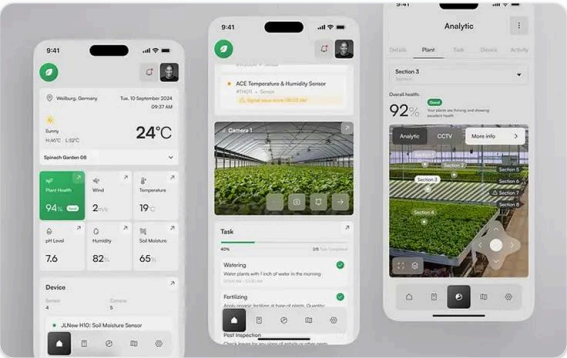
9:41

Wolfsburg, Germany
Tue, 10 September 2024

Sunny
24°C

Spinach Garden 08

Plant Health
94%

Wind
2m/s

Temperature
19°C

pH Level
7.6

Humidity
82%

Soil Moisture
65%

Device

Sensor
8

Camera
5

JLNow H10: Soil Moisture Sensor

9:41

ACE Temperature & Humidity Sensor
#THO1 • Sensor
Signal issue since 08:00 am

Camera 1

Task
60%

Watering
Water plants with 1 inch of water in the morning

Fertilizing

Pest Inspection

Analytic

Details
Plant
Task
Device
Activity

Section 3

Overall health
92%
Good
Your plants are thriving and showing excellent health

Analytic
CCTV
More info

Section 1
Section 2
Section 3
Section 4
Section 5
Section 6
Section 7
Section 8